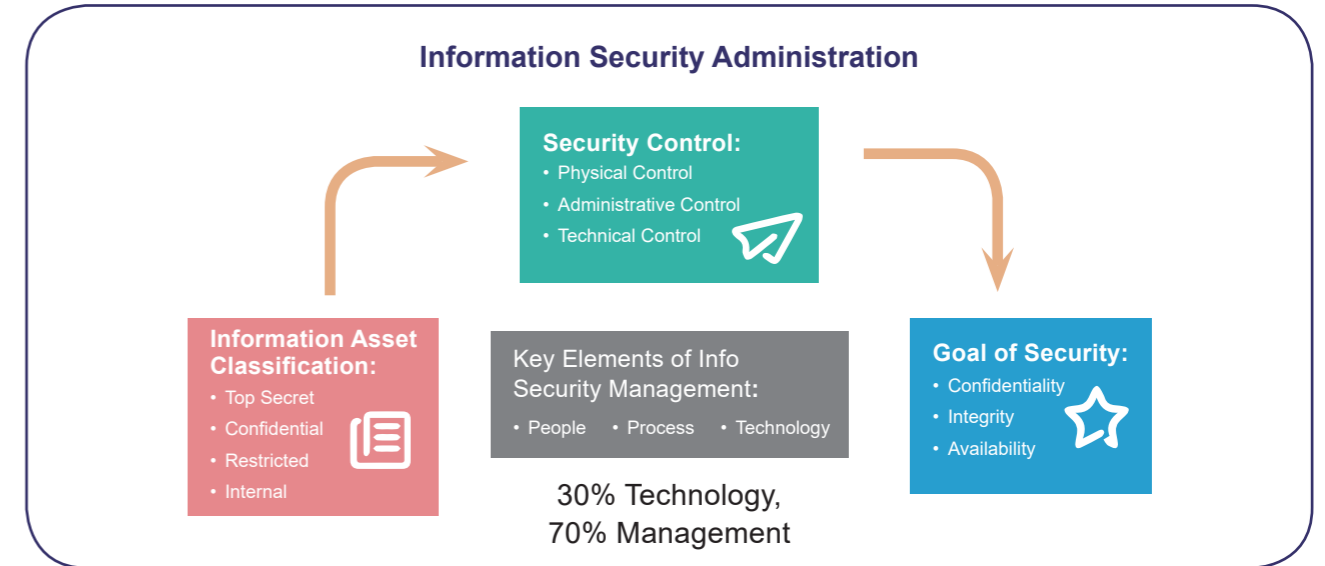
Information Security Administration

Security Control:
• Physical Control
• Administrative Control
• Technical Control

Information Asset Classification:
• Top Secret
• Confidential
• Restricted
• Internal

Key Elements of Info Security Management:
• People • Process • Technology

30% Technology,
70% Management

Goal of Security:
• Confidentiality
• Integrity
• Availability